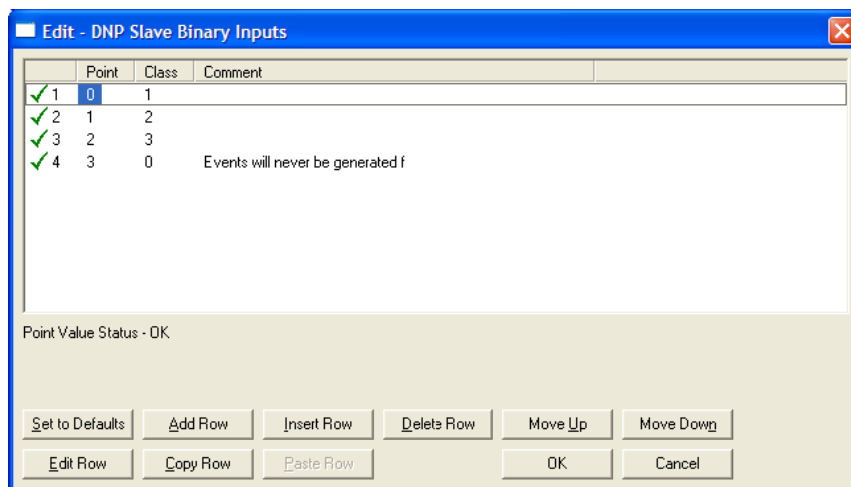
Edit - DNP Slave Binary Inputs

| | Point | Class | Comment |
|---|---|---|---|
| 1 | 0 | 1 | |
| 2 | 1 | 2 | |
| 3 | 2 | 3 | |
| 4 | 3 | 0 | Events will never be generated f |

Point Value Status - OK

Set to Defaults
Add Row
Insert Row
Delete Row
Move Up
Move Down
Edit Row
Copy Row
Paste Row
OK
Cancel